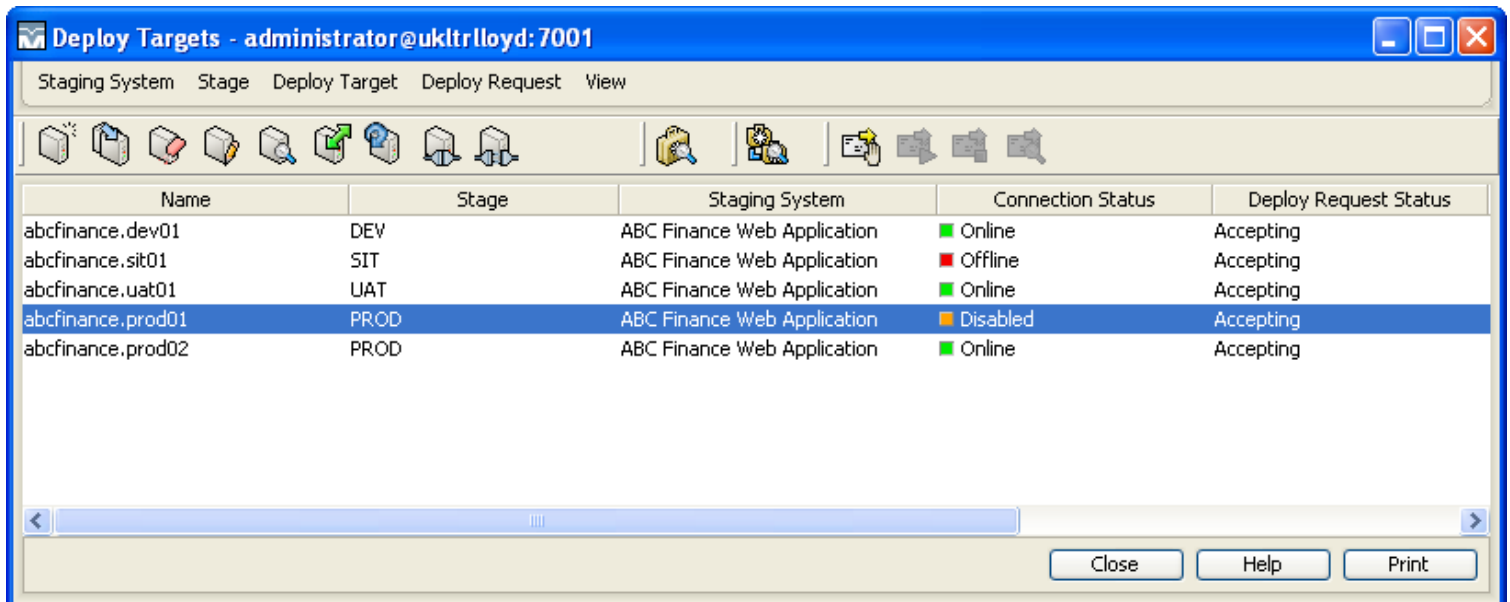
Deploy Targets - administrator@ukltrlloyd:7001

Staging System Stage Deploy Target Deploy Request View

| Name | Stage | Staging System | Connection Status | Deploy Request Status |
|---|---|---|---|---|
| abcfinance.dev01 | DEV | ABC Finance Web Application | Online | Accepting |
| abcfinance.sit01 | SIT | ABC Finance Web Application | Offline | Accepting |
| abcfinance.uat01 | UAT | ABC Finance Web Application | Online | Accepting |
| abcfinance.prod01 | PROD | ABC Finance Web Application | Disabled | Accepting |
| abcfinance.prod02 | PROD | ABC Finance Web Application | Online | Accepting |

Close Help Print